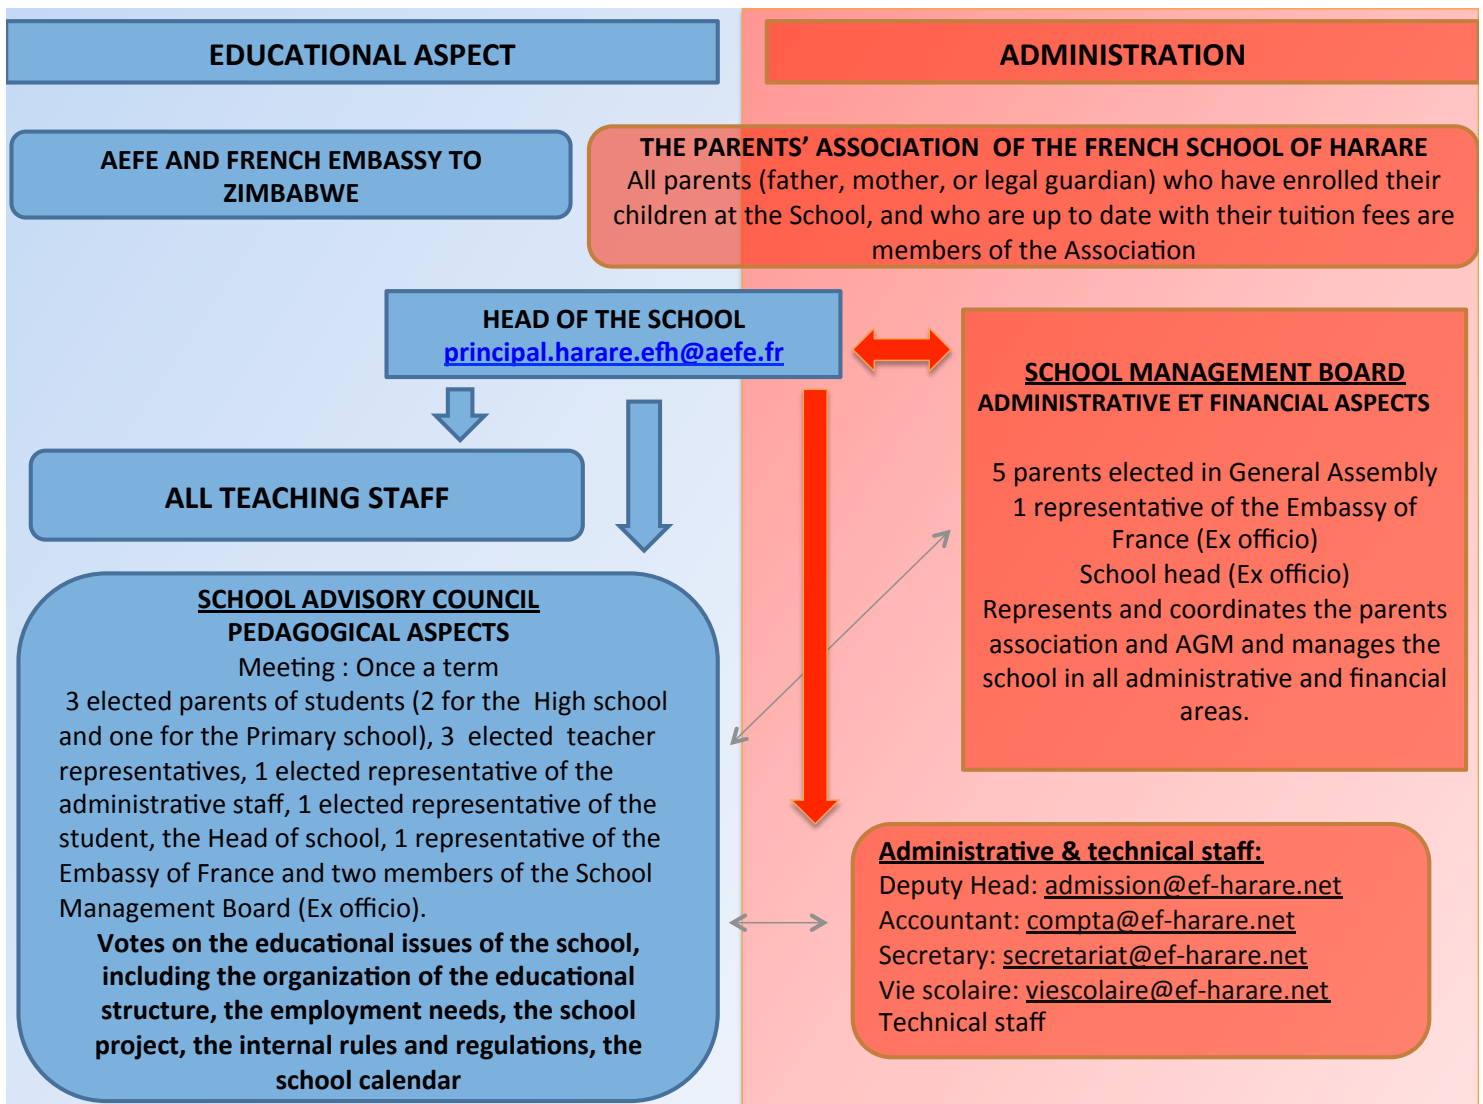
EDUCATIONAL ASPECT

ADMINISTRATION

AEFE AND FRENCH EMBASSY TO ZIMBABWE

THE PARENTS' ASSOCIATION OF THE FRENCH SCHOOL OF HARARE
All parents (father, mother, or legal guardian) who have enrolled their children at the School, and who are up to date with their tuition fees are members of the Association

HEAD OF THE SCHOOL
principal.harare.efh@aefe.fr

SCHOOL MANAGEMENT BOARD
ADMINISTRATIVE ET FINANCIAL ASPECTS

5 parents elected in General Assembly
1 representative of the Embassy of France (Ex officio)
School head (Ex officio)
Represents and coordinates the parents association and AGM and manages the school in all administrative and financial areas.

ALL TEACHING STAFF

SCHOOL ADVISORY COUNCIL
PEDAGOGICAL ASPECTS
Meeting : Once a term
3 elected parents of students (2 for the High school and one for the Primary school), 3 elected teacher representatives, 1 elected representative of the administrative staff, 1 elected representative of the student, the Head of school, 1 representative of the Embassy of France and two members of the School Management Board (Ex officio).
Votes on the educational issues of the school, including the organization of the educational structure, the employment needs, the school project, the internal rules and regulations, the school calendar

Administrative & technical staff:
Deputy Head: admission@ef-harare.net
Accountant: compta@ef-harare.net
Secretary: secretariat@ef-harare.net
Vie scolaire: viescolaire@ef-harare.net
Technical staff